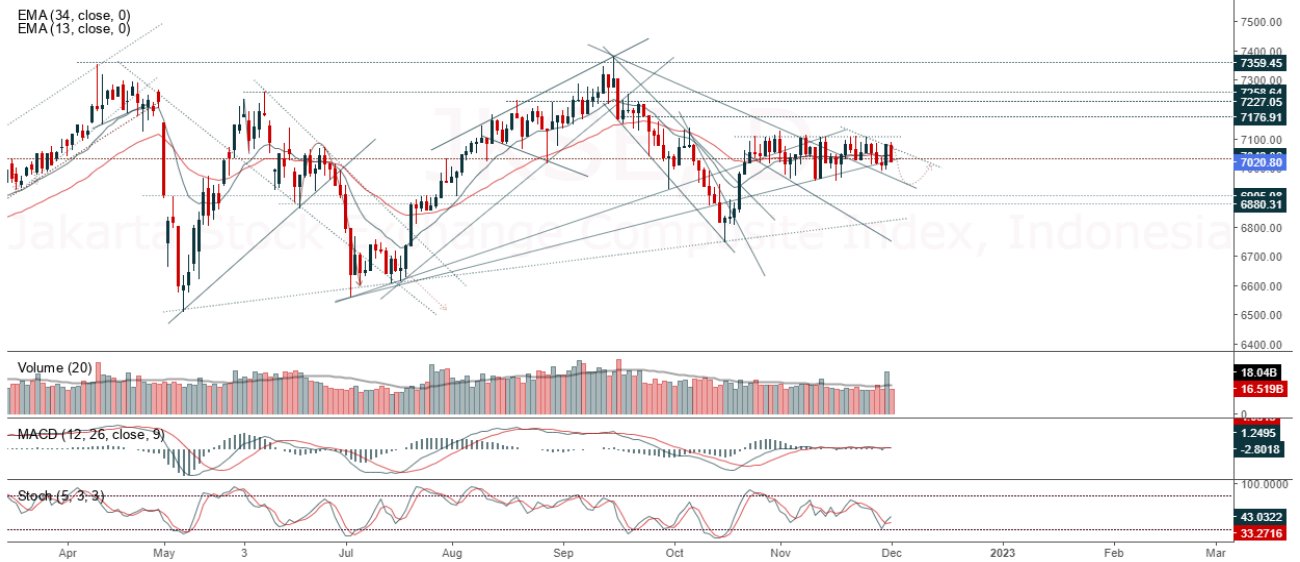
EMA (34, close, 0)
EMA (13, close, 0)

Jakarta Stock Exchange Composite Index, Indonesia

7500.00
7400.00
7359.45
7300.00
7258.64
7227.05
7176.91
7100.00
7020.80
6905.08
6880.31
6800.00
6700.00
6600.00
6500.00
6400.00

Volume (20)
18.04B
16.519B
0

MACD (12, 26, close, 9)
1.2495
-2.8018

Stoch (5, 3, 3)
100.0000
43.0322
33.2716

Apr
May
3
Jul
Aug
Sep
Oct
Nov
Dec
2023
Feb
Mar